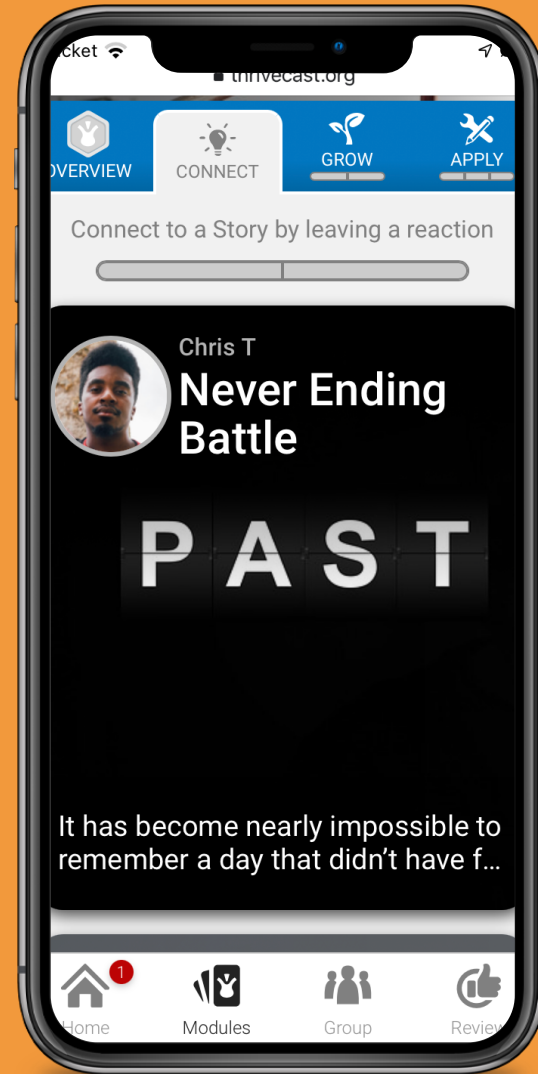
cket

thrivecast.org

OVERVIEW

CONNECT

GROW

APPLY

Connect to a Story by leaving a reaction

Chris T

Never Ending Battle

PAST

It has become nearly impossible to remember a day that didn't have f...

1

Home

Modules

Group

Review